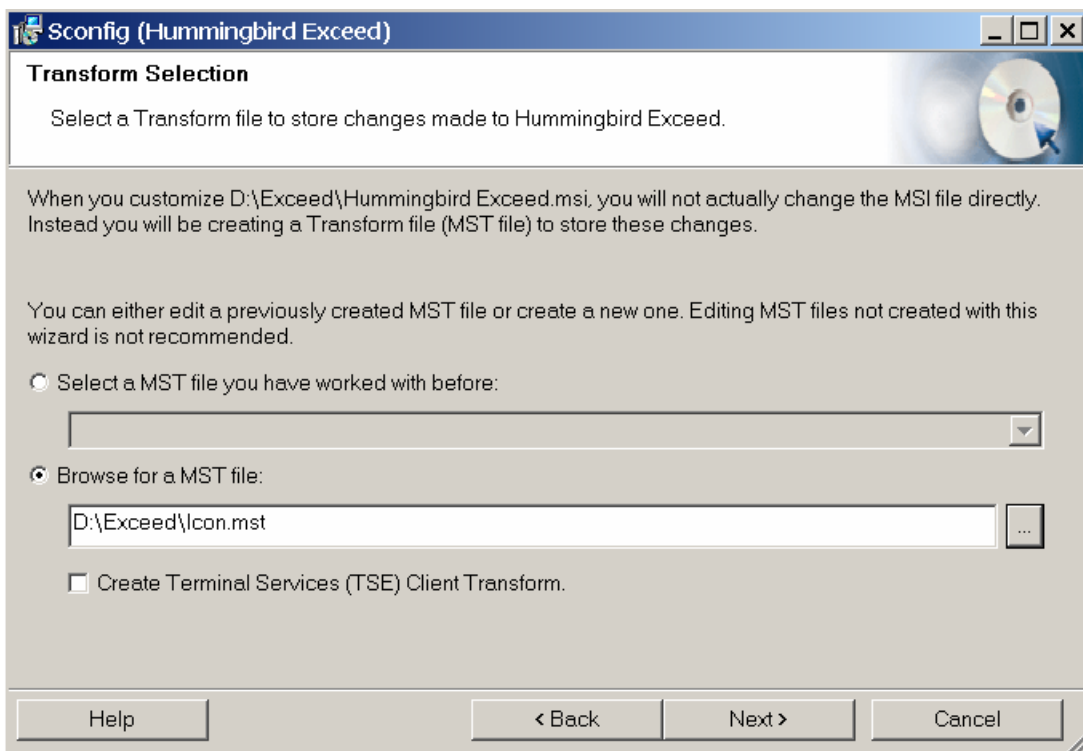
Sconfig (Hummingbird Exceed)

Transform Selection

Select a Transform file to store changes made to Hummingbird Exceed.

When you customize D:\Exceed\Hummingbird Exceed.msi, you will not actually change the MSI file directly. Instead you will be creating a Transform file (MST file) to store these changes.

You can either edit a previously created MST file or create a new one. Editing MST files not created with this wizard is not recommended.

Select a MST file you have worked with before:

Browse for a MST file:

D:\Exceed\Icon.mst

...

Create Terminal Services (TSE) Client Transform.

Help

< Back

Next >

Cancel